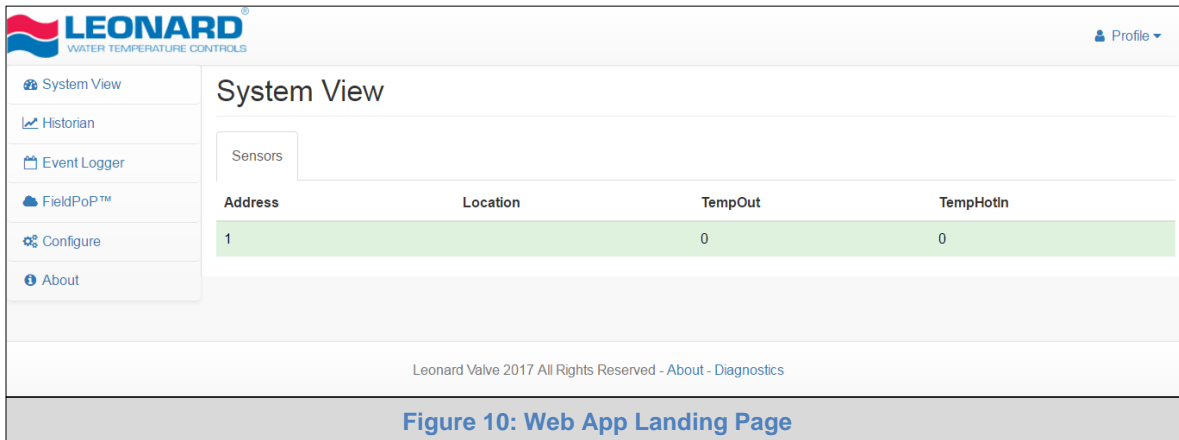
LEONARD®
WATER TEMPERATURE CONTROLS

Profile

System View
Historian
Event Logger
FieldPoP™
Configure
About

System View

Sensors

| Address | Location | TempOut | TempHotIn |
|---|---|---|---|
| 1 | | 0 | 0 |

Leonard Valve 2017 All Rights Reserved - About - Diagnostics

Figure 10: Web App Landing Page